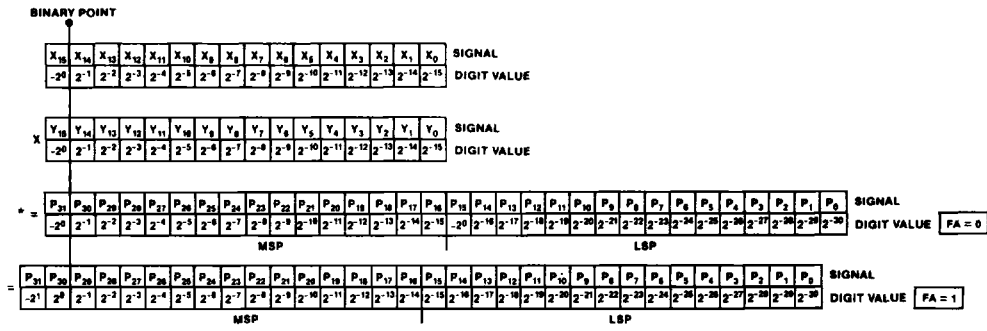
BINARY POINT

| $X_{15}$ | $X_{14}$ | $X_{13}$ | $X_{12}$ | $X_{11}$ | $X_{10}$ | $X_9$ | $X_8$ | $X_7$ | $X_6$ | $X_5$ | $X_4$ | $X_3$ | $X_2$ | $X_1$ | $X_0$ | SIGNAL |
|---|---|---|---|---|---|---|---|---|---|---|---|---|---|---|---|---|
| $-2^0$ | $2^{-1}$ | $2^{-2}$ | $2^{-3}$ | $2^{-4}$ | $2^{-5}$ | $2^{-6}$ | $2^{-7}$ | $2^{-8}$ | $2^{-9}$ | $2^{-10}$ | $2^{-11}$ | $2^{-12}$ | $2^{-13}$ | $2^{-14}$ | $2^{-15}$ | DIGIT VALUE |

X

| $Y_{15}$ | $Y_{14}$ | $Y_{13}$ | $Y_{12}$ | $Y_{11}$ | $Y_{10}$ | $Y_9$ | $Y_8$ | $Y_7$ | $Y_6$ | $Y_5$ | $Y_4$ | $Y_3$ | $Y_2$ | $Y_1$ | $Y_0$ | SIGNAL |
|---|---|---|---|---|---|---|---|---|---|---|---|---|---|---|---|---|
| $-2^0$ | $2^{-1}$ | $2^{-2}$ | $2^{-3}$ | $2^{-4}$ | $2^{-5}$ | $2^{-6}$ | $2^{-7}$ | $2^{-8}$ | $2^{-9}$ | $2^{-10}$ | $2^{-11}$ | $2^{-12}$ | $2^{-13}$ | $2^{-14}$ | $2^{-15}$ | DIGIT VALUE |

* =

| $P_{31}$ | $P_{30}$ | $P_{29}$ | $P_{28}$ | $P_{27}$ | $P_{26}$ | $P_{25}$ | $P_{24}$ | $P_{23}$ | $P_{22}$ | $P_{21}$ | $P_{20}$ | $P_{19}$ | $P_{18}$ | $P_{17}$ | $P_{16}$ | $P_{15}$ | $P_{14}$ | $P_{13}$ | $P_{12}$ | $P_{11}$ | $P_{10}$ | $P_9$ | $P_8$ | $P_7$ | $P_6$ | $P_5$ | $P_4$ | $P_3$ | $P_2$ | $P_1$ | $P_0$ | SIGNAL |
|---|---|---|---|---|---|---|---|---|---|---|---|---|---|---|---|---|---|---|---|---|---|---|---|---|---|---|---|---|---|---|---|---|
| $-2^0$ | $2^{-1}$ | $2^{-2}$ | $2^{-3}$ | $2^{-4}$ | $2^{-5}$ | $2^{-6}$ | $2^{-7}$ | $2^{-8}$ | $2^{-9}$ | $2^{-10}$ | $2^{-11}$ | $2^{-12}$ | $2^{-13}$ | $2^{-14}$ | $2^{-15}$ | $-2^0$ | $2^{-16}$ | $2^{-17}$ | $2^{-18}$ | $2^{-19}$ | $2^{-20}$ | $2^{-21}$ | $2^{-22}$ | $2^{-23}$ | $2^{-24}$ | $2^{-25}$ | $2^{-26}$ | $2^{-27}$ | $2^{-28}$ | $2^{-29}$ | $2^{-30}$ | DIGIT VALUE |

MSP LSP FA = 0

=

| $P_{31}$ | $P_{30}$ | $P_{29}$ | $P_{28}$ | $P_{27}$ | $P_{26}$ | $P_{25}$ | $P_{24}$ | $P_{23}$ | $P_{22}$ | $P_{21}$ | $P_{20}$ | $P_{19}$ | $P_{18}$ | $P_{17}$ | $P_{16}$ | $P_{15}$ | $P_{14}$ | $P_{13}$ | $P_{12}$ | $P_{11}$ | $P_{10}$ | $P_9$ | $P_8$ | $P_7$ | $P_6$ | $P_5$ | $P_4$ | $P_3$ | $P_2$ | $P_1$ | $P_0$ | SIGNAL |
|---|---|---|---|---|---|---|---|---|---|---|---|---|---|---|---|---|---|---|---|---|---|---|---|---|---|---|---|---|---|---|---|---|
| $-2^1$ | $2^0$ | $2^{-1}$ | $2^{-2}$ | $2^{-3}$ | $2^{-4}$ | $2^{-5}$ | $2^{-6}$ | $2^{-7}$ | $2^{-8}$ | $2^{-9}$ | $2^{-10}$ | $2^{-11}$ | $2^{-12}$ | $2^{-13}$ | $2^{-14}$ | $2^{-15}$ | $2^{-16}$ | $2^{-17}$ | $2^{-18}$ | $2^{-19}$ | $2^{-20}$ | $2^{-21}$ | $2^{-22}$ | $2^{-23}$ | $2^{-24}$ | $2^{-25}$ | $2^{-26}$ | $2^{-27}$ | $2^{-28}$ | $2^{-29}$ | $2^{-30}$ | DIGIT VALUE |

MSP LSP FA = 1